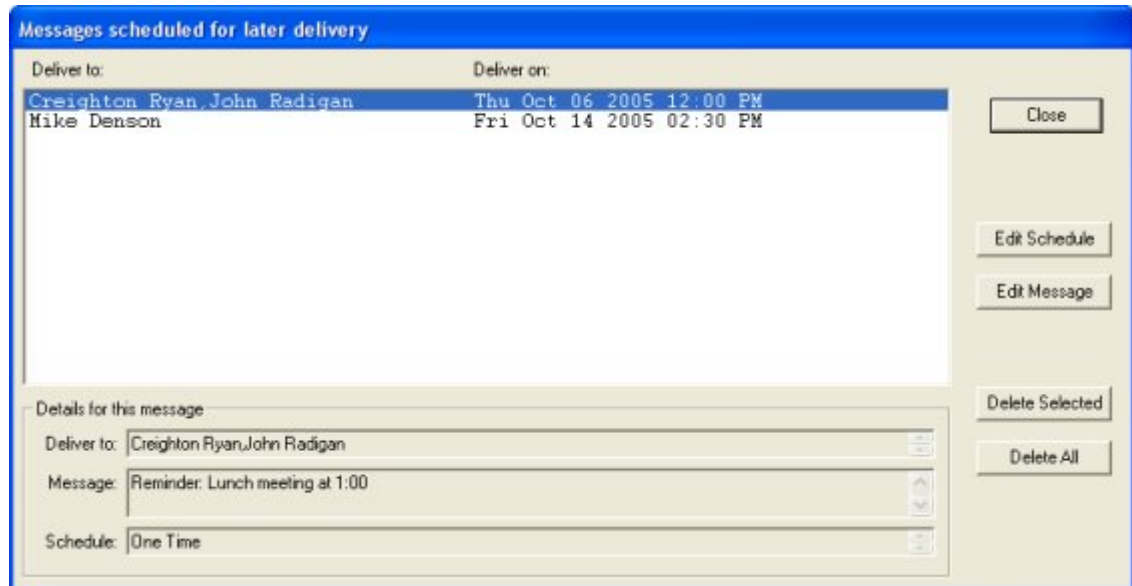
Messages scheduled for later delivery

Deliver to:

Deliver on:

| Deliver to: | Deliver on: |
|---|---|
| Creighton Ryan,John Radigan | Thu Oct 06 2005 12:00 PM |
| Mike Denson | Fri Oct 14 2005 02:30 PM |

Close

Edit Schedule

Edit Message

Details for this message

Deliver to: Creighton Ryan,John Radigan

Message: Reminder: Lunch meeting at 1:00

Schedule: One Time

Delete Selected

Delete All